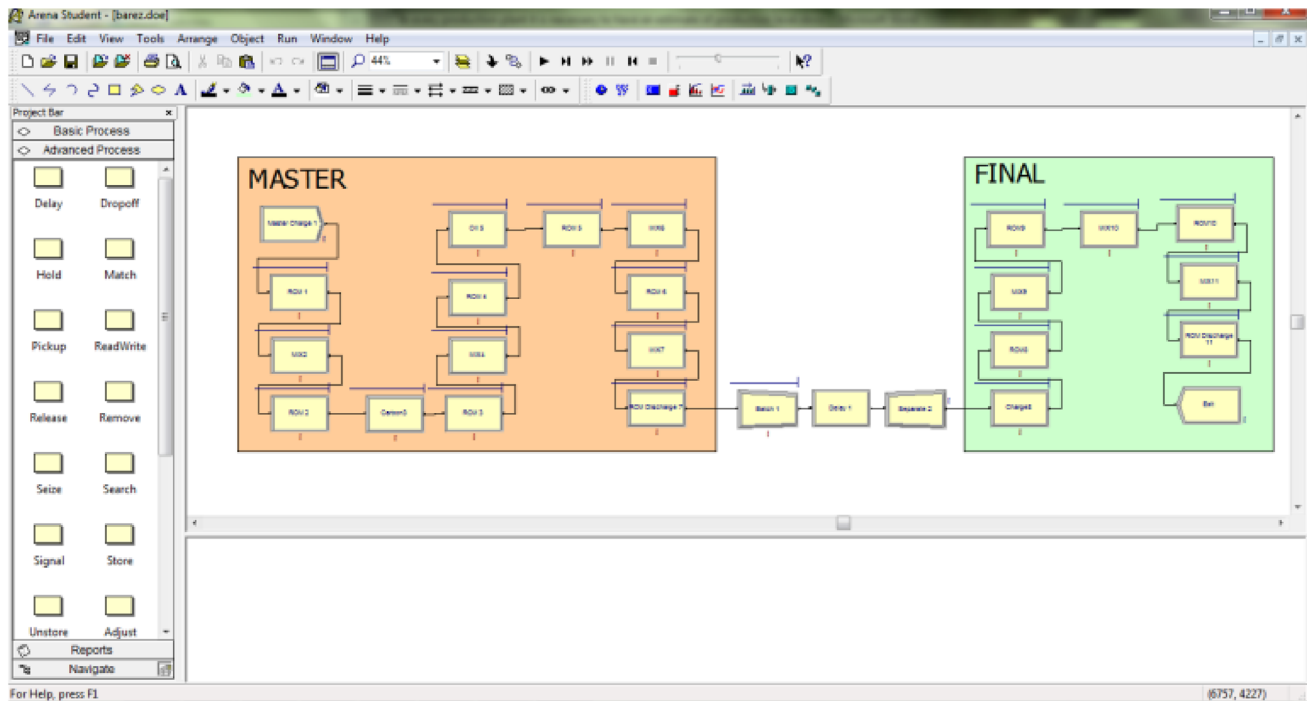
Arena Student - [barez.doe]

File Edit View Tools Arrange Object Run Window Help

44%

Project Bar

Basic Process

Advanced Process

Delay Dropoff

Hold Match

Pickup ReadWrite

Release Remove

Seize Search

Signal Store

Unstore Adjust

Reports

Navigate

MASTER

Master Charge 1

ROM 1

MIX2

ROM 2

Carbon5

ROM 3

MIX4

ROM 4

Oil 5

ROM 5

MIX6

ROM 6

MIX7

ROM Discharge 7

Batch 1

Delay 1

Separate 2

FINAL

ROM9

MIX10

ROM10

MIX9

MIX11

ROM8

ROM Discharge 11

Charge8

Exit

For Help, press F1

(6757, 4227)